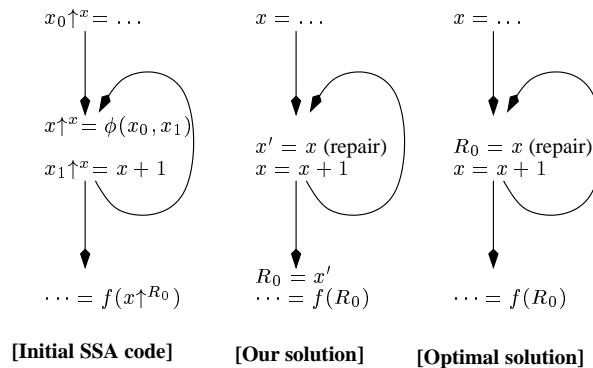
$x_0{\uparrow}^x = \ldots$

$x{\uparrow}^x = \phi(x_0, x_1)$

$x_1{\uparrow}^x = x + 1$

$\cdots = f(x{\uparrow}^{R_0})$

[Initial SSA code]

$x = \ldots$

$x' = x$ (repair)

$x = x + 1$

$R_0 = x'$

$\cdots = f(R_0)$

[Our solution]

$x = \ldots$

$R_0 = x$ (repair)

$x = x + 1$

$\cdots = f(R_0)$

[Optimal solution]